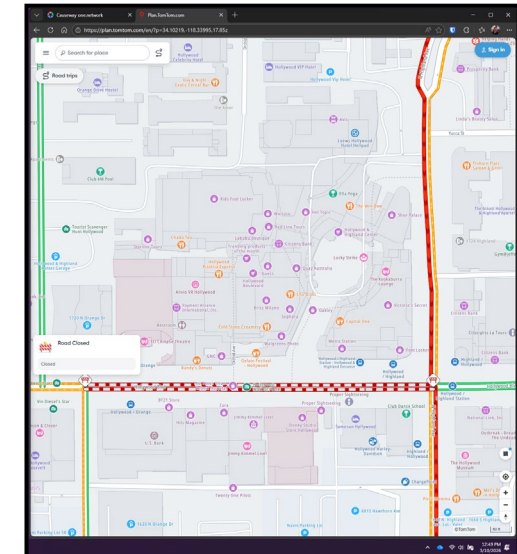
Causeway oen.network
Plan.TomTom.com
https://plan.tomtom.com/en/?p=34.10219,-118.33995,17.65z
Search for place
Road trips
Sign in
Road Closed
Closed
Hollywood Celebrity Hotel
Hollywood VIP Hotel
Lowes Hollywood Hotel
Club MR Pool
Hollywood & Highland
Ovation Hollywood
Dolby Theatre
TCL Chinese Theatre
Hollywood Walk of Fame
Madame Tussauds
Hollywood Roosevelt
Hollywood Boulevard
Ripley's Believe It or Not!
Guinness World Records Museum
Hollywood Wax Museum
Dave & Buster's
Lucky Strike
Hollywood Toy & Costume
Hollywood Museum
Hollywood Pantages
Hollywood / Highland
Highland Station
Hollywood Roosevelt Hotel
Hollywood Burger
Hollywood Parking
Twenty One Pilots
Chick-fil-A
Jimmy Kimmel Live
Hollywood & Vine
Orange Drive
Hollywood Toy
Selma Ave
Hawthorn Ave
Sunset Blvd
Yucca St
Franklin Ave
Camerford Ave
Cahuenga Blvd
Highland Ave
Hollywood Blvd
12:49 PM
3/13/2026